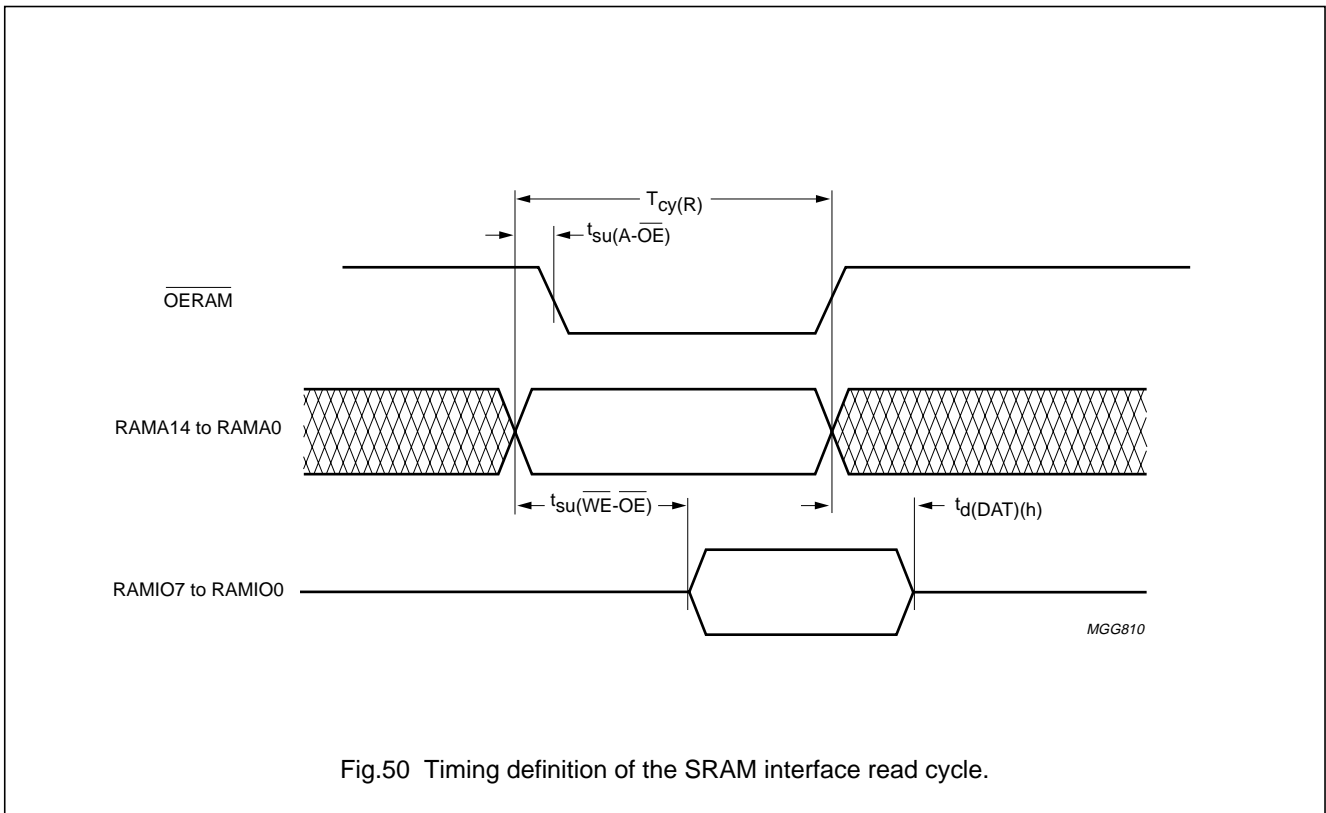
$T_{cy(R)}$

$t_{su(A-\overline{OE})}$

$\overline{OERAM}$

RAMA14 to RAMA0

$t_{su(\overline{WE}-\overline{OE})}$

$t_{d(DAT)(h)}$

RAMIO7 to RAMIO0

MGG810

Fig.50 Timing definition of the SRAM interface read cycle.